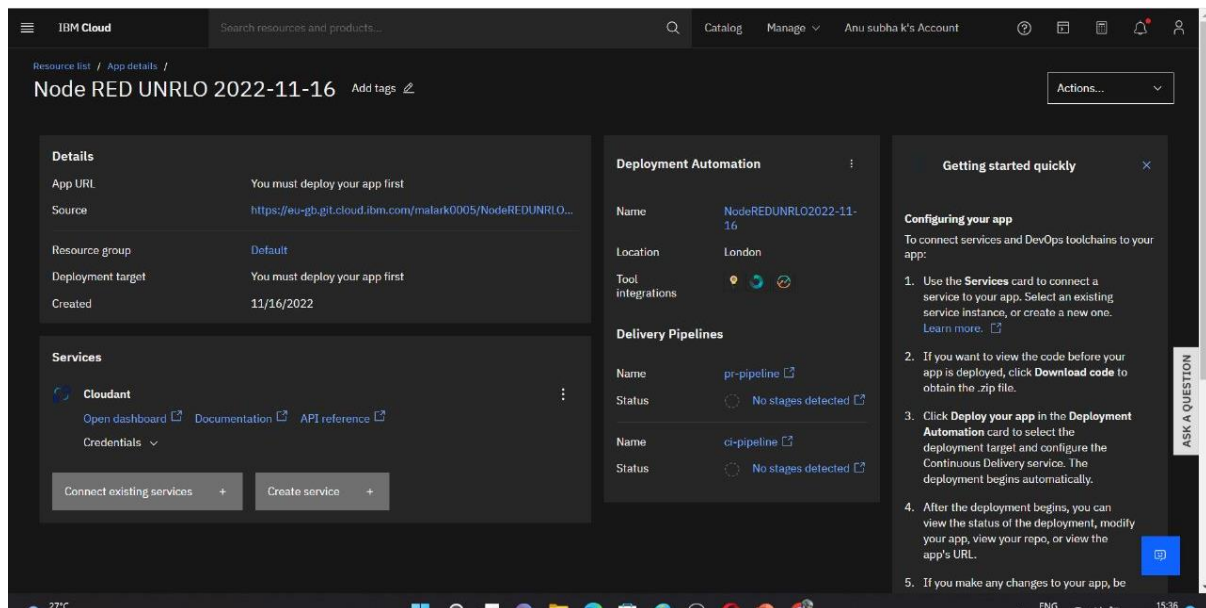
IBM Cloud

Search resources and products...

Catalog

Manage

Anu subha k's Account

Resource list / App details /

Node RED UNRLO 2022-11-16

Add tags

Actions...

Details

| | |
|---|---|
| App URL | You must deploy your app first |
| Source | https://eu-gb.git.cloud.ibm.com/malark0005/NodeREDUNRLO... |
| Resource group | Default |
| Deployment target | You must deploy your app first |
| Created | 11/16/2022 |

Services

Cloudant

Open dashboard

Documentation

API reference

Credentials

Connect existing services +

Create service +

Deployment Automation

| | |
|---|---|
| Name | NodeREDUNRLO2022-11-16 |
| Location | London |
| Tool integrations | |

Delivery Pipelines

| | |
|---|---|
| Name | pr-pipeline |
| Status | No stages detected |
| Name | ci-pipeline |
| Status | No stages detected |

Getting started quickly

Configuring your app

To connect services and DevOps toolchains to your app:

1. Use the **Services** card to connect a service to your app. Select an existing service instance, or create a new one. Learn more.

2. If you want to view the code before your app is deployed, click **Download code** to obtain the .zip file.

3. Click **Deploy your app** in the **Deployment Automation** card to select the deployment target and configure the Continuous Delivery service. The deployment begins automatically.

4. After the deployment begins, you can view the status of the deployment, modify your app, view your repo, or view the app's URL.

5. If you make any changes to your app, be

ASK A QUESTION

27°C

ENG

15:35